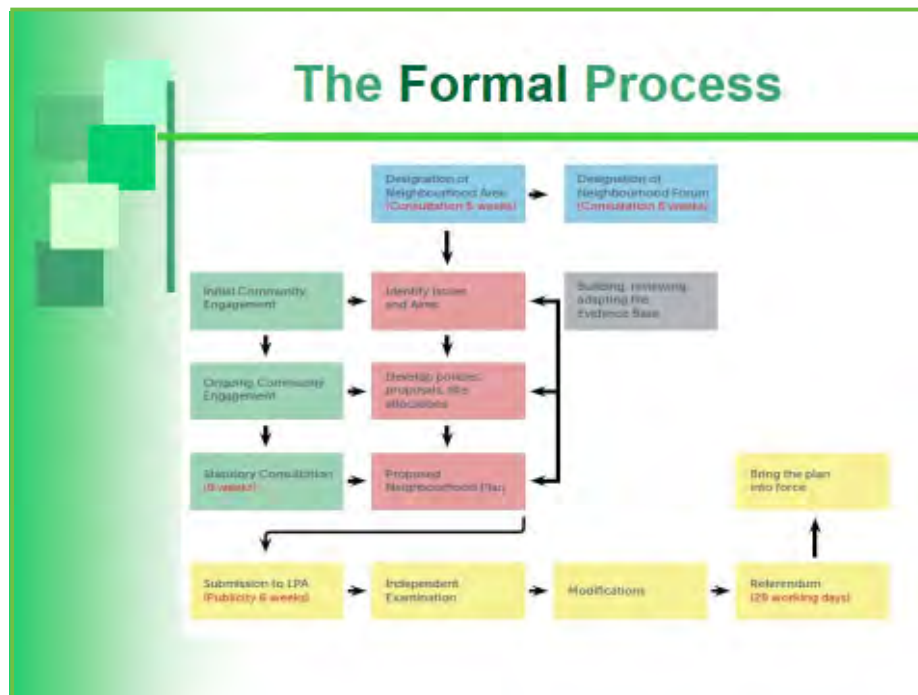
The Formal Process

Designation of Neighbourhood Area (Consultation 6 weeks)

Designation of Neighbourhood Forum (Consultation 6 weeks)

Initial Community Engagement

Identify Issues and Aims

Building, reviewing, adapting the Evidence Base

Ongoing Community Engagement

Develop policies, proposals, site allocations

Statutory Consultation (6 weeks)

Proposed Neighbourhood Plan

Bring the plan into force

Submission to LPA (Publicity 6 weeks)

Independent Examination

Modifications

Referendum (28 working days)